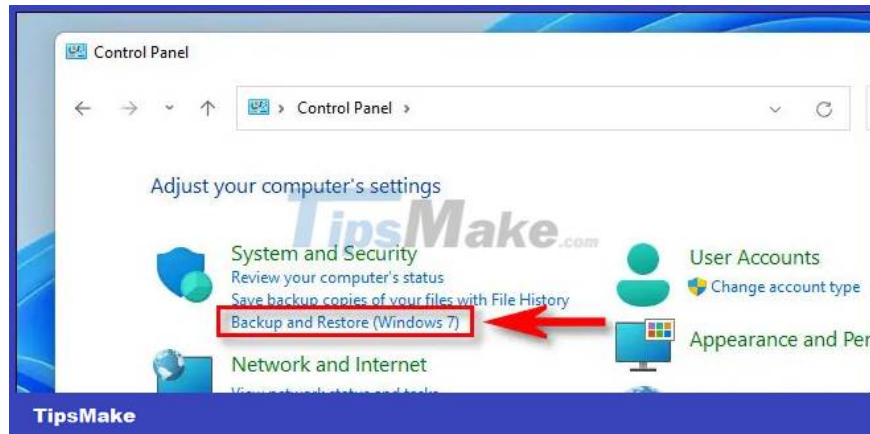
Control Panel

Control Panel

Adjust your computer's settings

TipsMake.com

System and Security
Review your computer's status
Save backup copies of your files with File History
Backup and Restore (Windows 7)

User Accounts
Change account type

Appearance and Per

Network and Internet
View network status and tasks

TipsMake